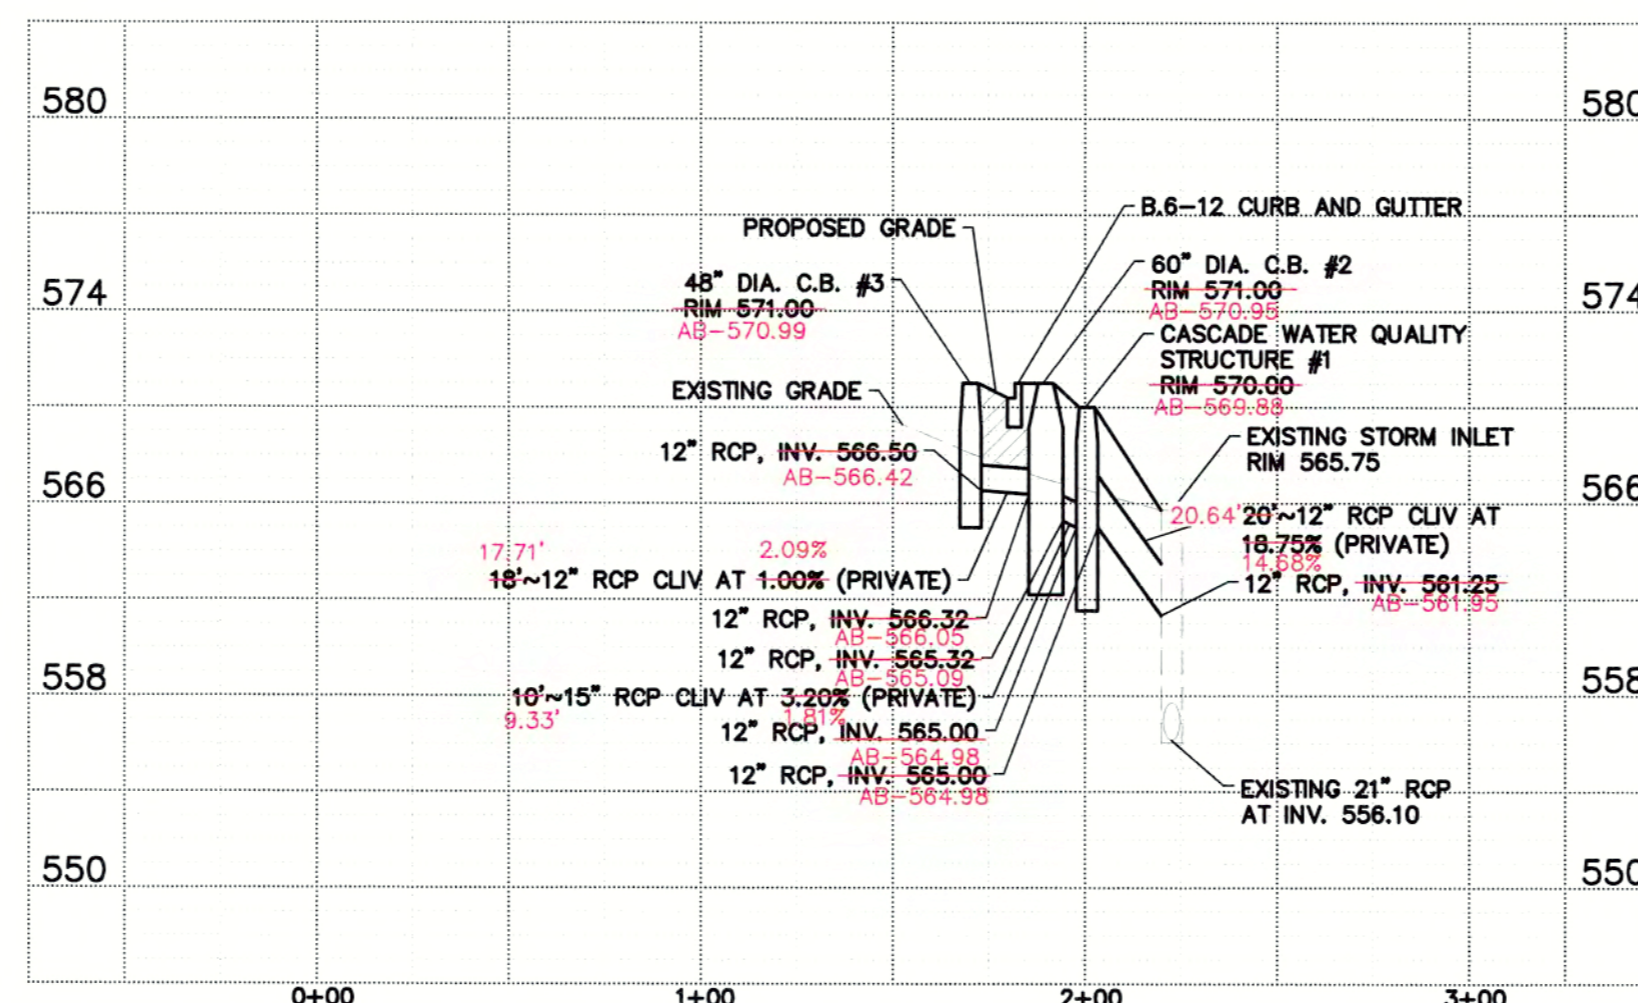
580
574
566
558
550

580
574
566
558
550

PROPOSED GRADE

48" DIA. C.B. #3
RIM 571.00
AB-570.99

EXISTING GRADE

12" RCP, INV. 566.50
AB-566.42

17.71'
2.09%
18'~12" RCP CLIV AT 1.00% (PRIVATE)

12" RCP, INV. 566.32
AB-566.05

12" RCP, INV. 565.32
AB-565.09

10'~15" RCP CLIV AT 3.20% (PRIVATE)
9.33'
1.81%

12" RCP, INV. 565.00
AB-564.98

12" RCP, INV. 565.00
AB-564.98

B.6-12 CURB AND GUTTER

60" DIA. C.B. #2
RIM 571.00
AB-570.95

CASCADE WATER QUALITY STRUCTURE #1
RIM 570.00
AB-569.88

EXISTING STORM INLET
RIM 565.75

20.64'
20'~12" RCP CLIV AT
18.75% (PRIVATE)
14.68%

12" RCP, INV. 561.25
AB-561.95

EXISTING 21" RCP
AT INV. 556.10

0+00
1+00
2+00
3+00